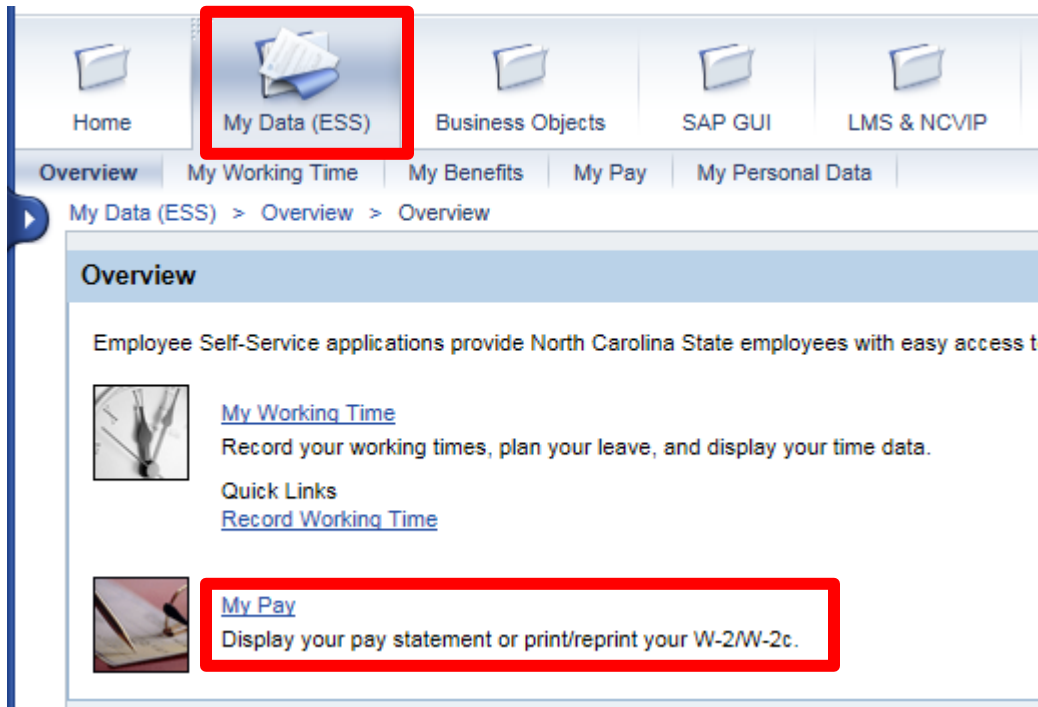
Home
My Data (ESS)
Business Objects
SAP GUI
LMS & NCVIP

Overview | My Working Time | My Benefits | My Pay | My Personal Data

My Data (ESS) > Overview > Overview

Overview

Employee Self-Service applications provide North Carolina State employees with easy access t

My Working Time
Record your working times, plan your leave, and display your time data.

Quick Links
Record Working Time

My Pay
Display your pay statement or print/reprint your W-2/W-2c.